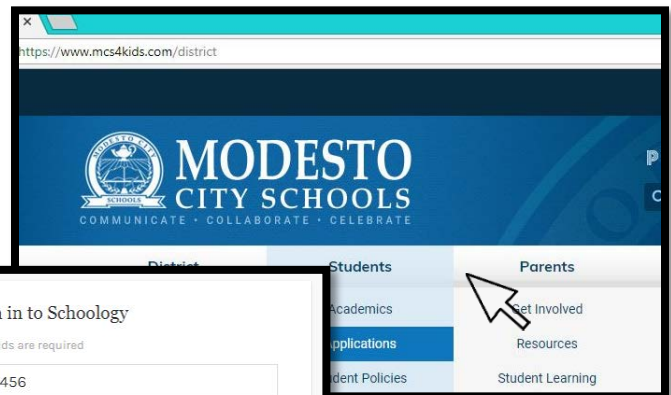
×
https://www.mcs4kids.com/district

MODESTO CITY SCHOOLS
MODESTO CITY SCHOOLS
COMMUNICATE · COLLABORATE · CELEBRATE

P
C

District
Students
Parents

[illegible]n in to Schoology
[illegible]ds are required
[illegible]456

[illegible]Academics
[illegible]pplications
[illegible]dent Policies

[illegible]et Involved
Resources
Student Learning